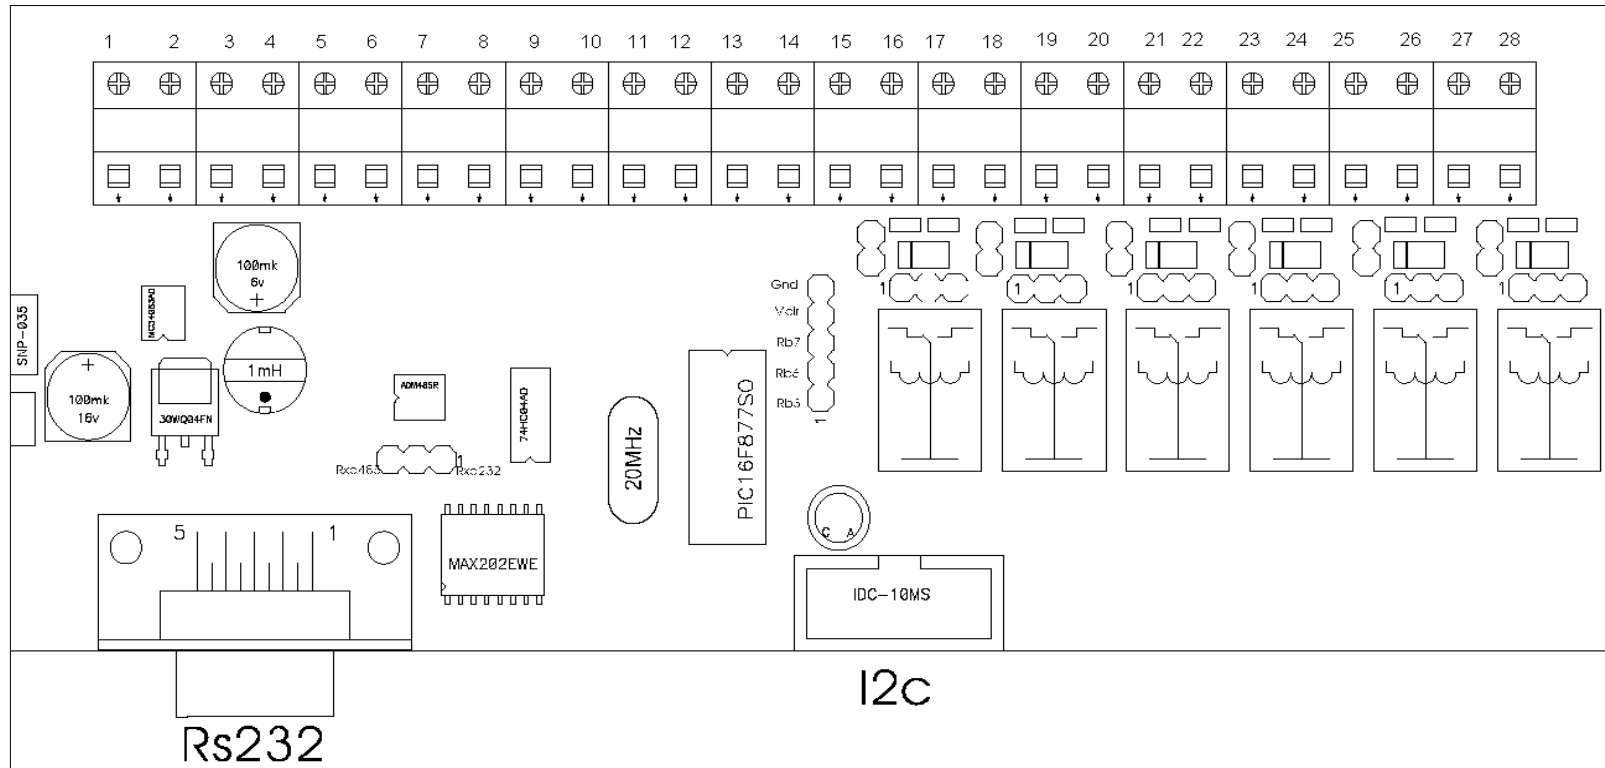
1 2 3 4 5 6 7 8 9 10 11 12 13 14 15 16 17 18 19 20 21 22 23 24 25 26 27 28

100mk
6v
+

SNP-035

MC34063AD

+
100mk
16v

30WQ04FN

1mH

ADM485R

74HC04AD

Rxd485 1 Rxd232

Gnd
Vclr
Rb7
Rb6
Rb5
1

PIC16F877SO

20MHz

1 1 1 1 1 1

5 1

MAX202EWE

C A

IDC-10MS

I2c

Rs232